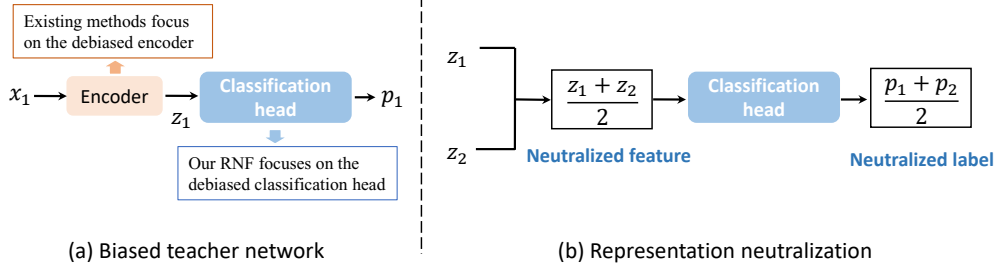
Existing methods focus on the debiased encoder

$x_1$ Encoder $z_1$ Classification head $p_1$

Our RNF focuses on the debiased classification head

(a) Biased teacher network

$z_1$

$z_2$

$\frac{z_1 + z_2}{2}$

Neutralized feature

Classification head

$\frac{p_1 + p_2}{2}$

Neutralized label

(b) Representation neutralization